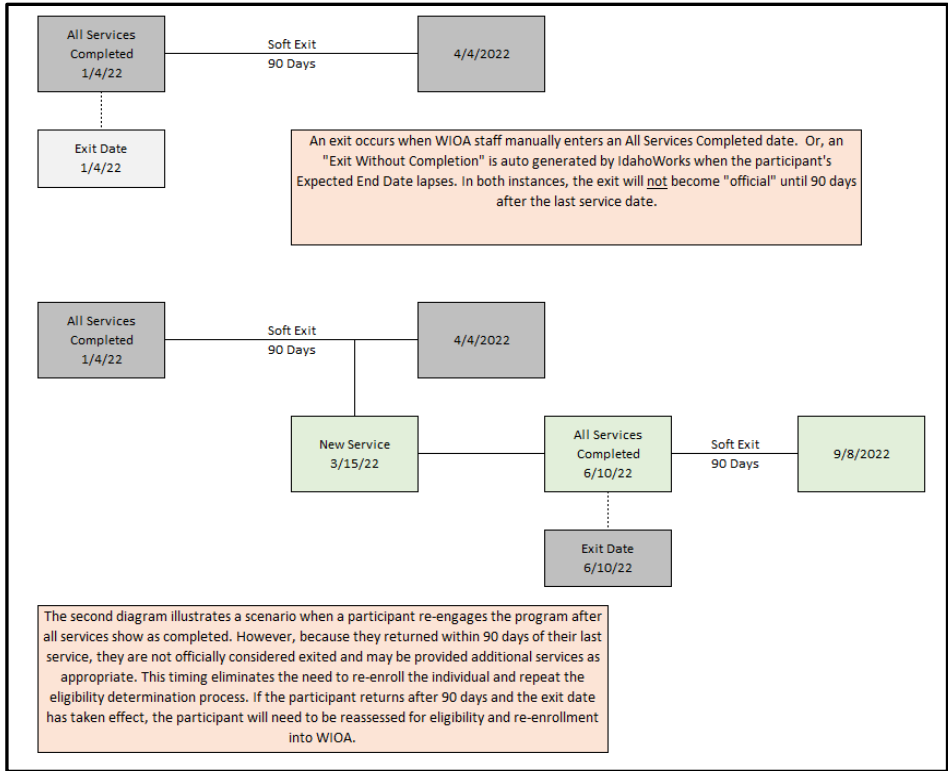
All Services Completed 1/4/22

Soft Exit 90 Days

4/4/2022

Exit Date 1/4/22

An exit occurs when WIOA staff manually enters an All Services Completed date. Or, an "Exit Without Completion" is auto generated by IdahoWorks when the participant's Expected End Date lapses. In both instances, the exit will not become "official" until 90 days after the last service date.

All Services Completed 1/4/22

Soft Exit 90 Days

4/4/2022

New Service 3/15/22

All Services Completed 6/10/22

Soft Exit 90 Days

9/8/2022

Exit Date 6/10/22

The second diagram illustrates a scenario when a participant re-engages the program after all services show as completed. However, because they returned within 90 days of their last service, they are not officially considered exited and may be provided additional services as appropriate. This timing eliminates the need to re-enroll the individual and repeat the eligibility determination process. If the participant returns after 90 days and the exit date has taken effect, the participant will need to be reassessed for eligibility and re-enrollment into WIOA.